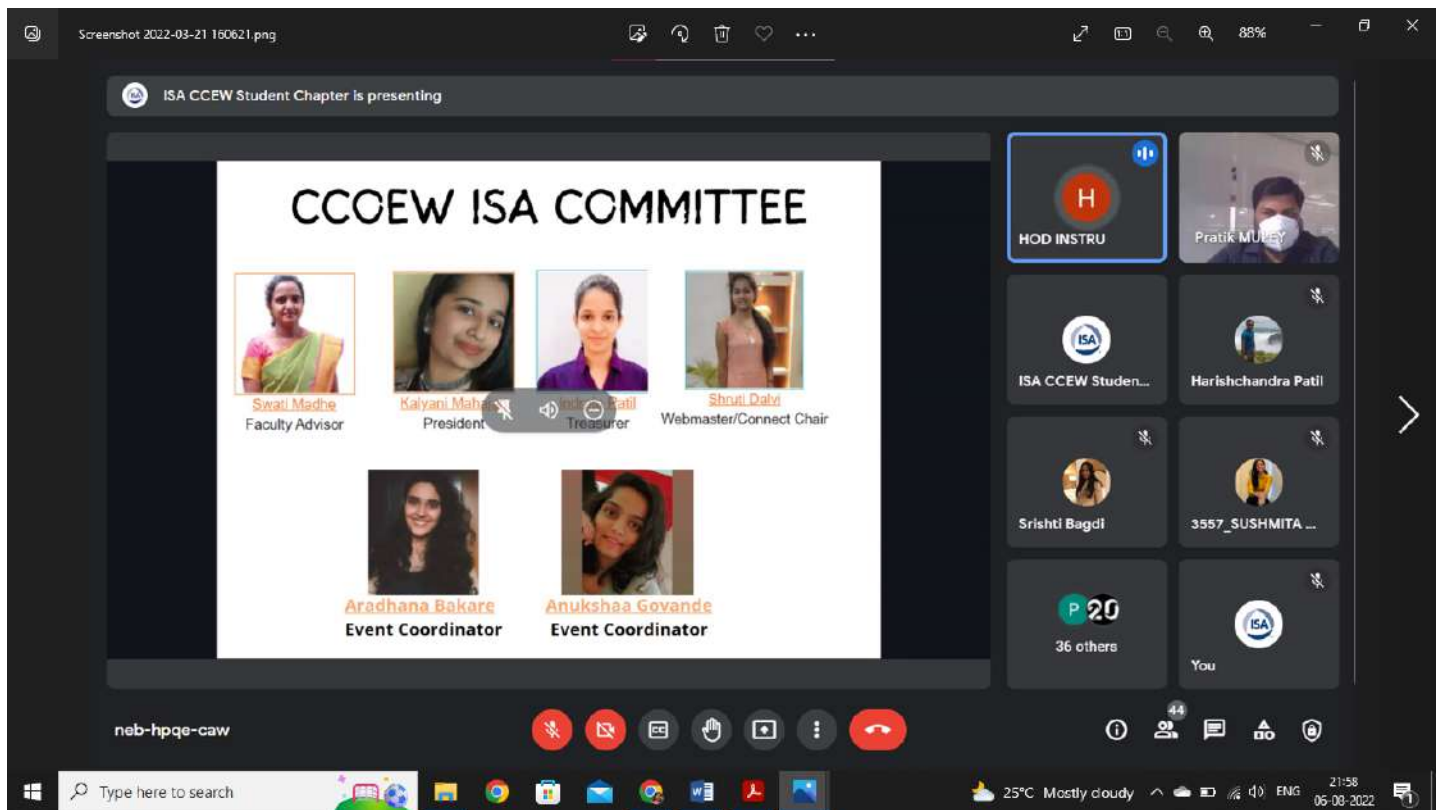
Screenshot 2022-03-21 160621.png

88%

ISA CCEW Student Chapter is presenting

CCOEW ISA COMMITTEE

Swati Madhe
Faculty Advisor

Kalyani Maha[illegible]
President

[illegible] Patil
Treasurer

Shruti Dalvi
Webmaster/Connect Chair

Aradhana Bakare
Event Coordinator

Anukshaa Govande
Event Coordinator

H
HOD INSTRU

Pratik MU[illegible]EY

ISA
ISA CCEW Studen...

Harishchandra Patil

Srishti Bagdi

3557_SUSHMITA ...

P 20
36 others

ISA
You

neb-hpqe-caw

44

Type here to search

25°C Mostly cloudy ENG 21:58 06-08-2022